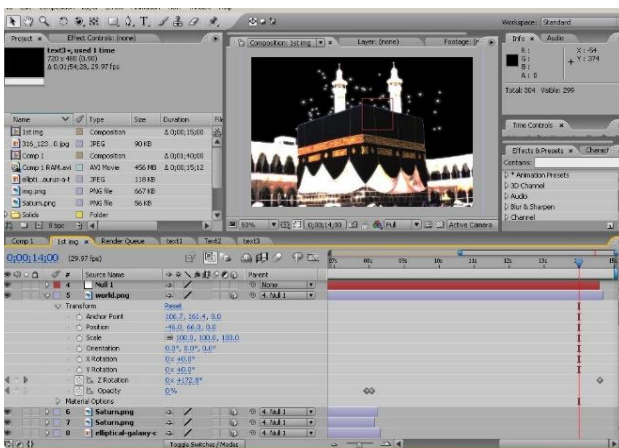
Workspace: Standard

Project × | Effect Controls: (none)

text3, used 1 time
720 x 480 (0.90)
Δ 0;00;54;28, 29.97 fps

| Name | Type | Size | Duration |
|---|---|---|---|
| 1st img | Composition | | Δ 0;00;15;00 |
| 316_123...0.jpg | JPEG | 90 KB | |
| Comp 1 | Composition | | Δ 0;00;40;00 |
| Comp 1 RAM.avi | AVI Movie | 456 MB | Δ 0;00;35;12 |
| ellipti...aurus-a-t | JPEG | 118 KB | |
| img.png | PNG file | 667 KB | |
| Saturn.png | PNG file | 56 KB | |
| Solids | Folder | | |

8 bpc

Composition: 1st img × | Layer: (none) | Footage: (n

50% | 0;00;14;00 | Full | Active Camera

Info × | Audio
R :
G :
B :
A : 0
X : -54
Y : 374
Total: 304 Visible: 299

Time Controls ×

Effects & Presets × | Charact
Contains:
▷ * Animation Presets
▷ 3D Channel
▷ Audio
▷ Blur & Sharpen
▷ Channel

Comp 1 | 1st img × | Render Queue | text1 | Text2 | text3

0;00;14;00 (29.97 fps)

# | Source Name | Parent
4 | Null 1 | None
5 | world.png | 4. Null 1
Transform | Reset
Anchor Point | 106.7, 161.4, 0.0
Position | -46.0, 66.0, 0.0
Scale | 100.0, 100.0, 100.0
Orientation | 0.0°, 0.0°, 0.0°
X Rotation | 0x +0.0°
Y Rotation | 0x +0.0°
Z Rotation | 0x +172.8°
Opacity | 0%
Material Options
6 | Saturn.png | 4. Null 1
7 | Saturn.png | 4. Null 1
8 | elliptical-galaxy-c | 4. Null 1

Toggle Switches / Modes

0s 01s 02s 03s 04s 05s 06s 07s 08s 09s 10s 11s 12s 13s 14s 15s